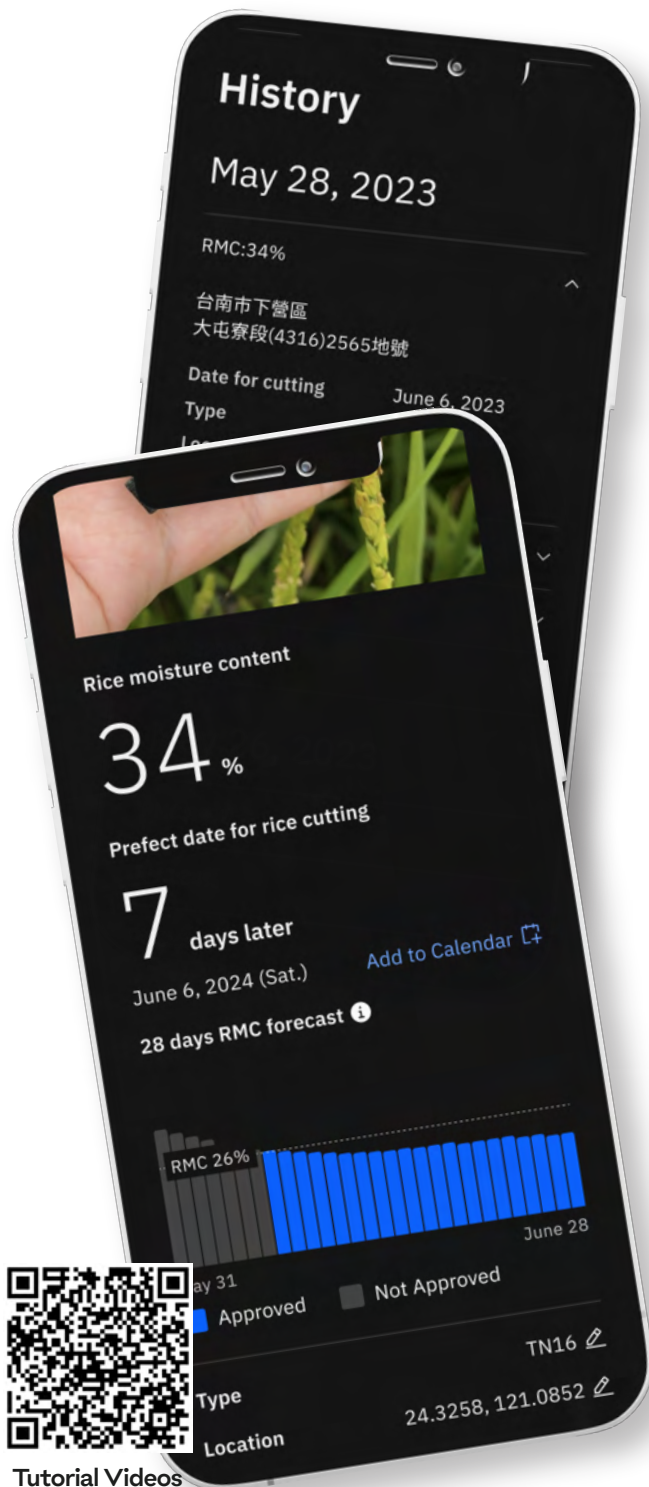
History

May 28, 2023

RMC:34%

台南市下營區
大屯寮段(4316)2565地號

Date for cutting June 6, 2023

Type

Rice moisture content

34 %

Prefect date for rice cutting

7 days later

June 6, 2024 (Sat.)

Add to Calendar

28 days RMC forecast

RMC 26%

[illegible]ay 31

June 28

Approved

Not Approved

TN16

Type

Location 24.3258, 121.0852

Tutorial Videos